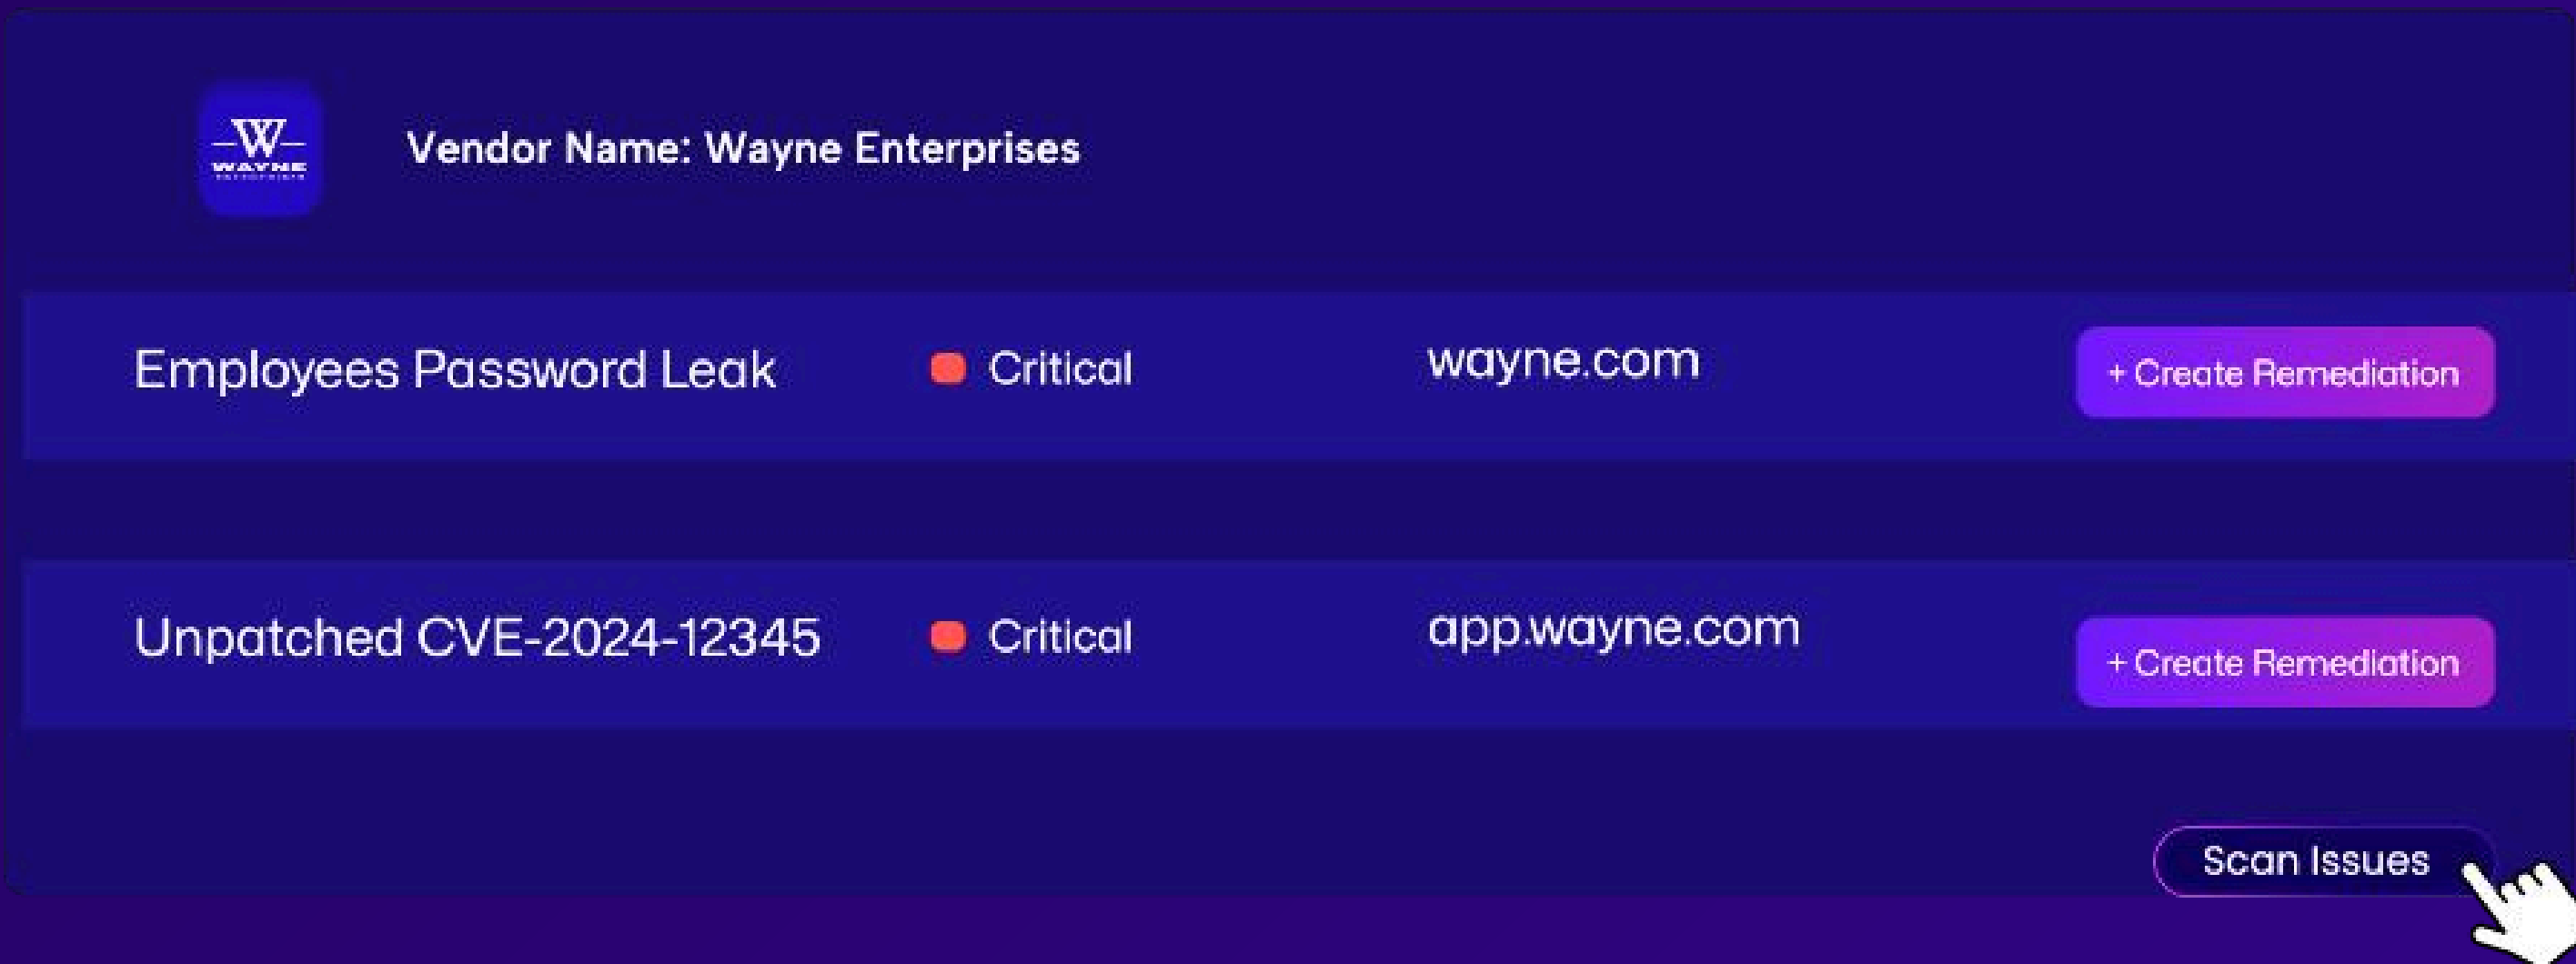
W
WAYNE

Vendor Name: Wayne Enterprises

| | | | |
|---|---|---|---|
| Employees Password Leak | Critical | wayne.com | + Create Remediation |
| Unpatched CVE-2024-12345 | Critical | app.wayne.com | + Create Remediation |

Scan Issues